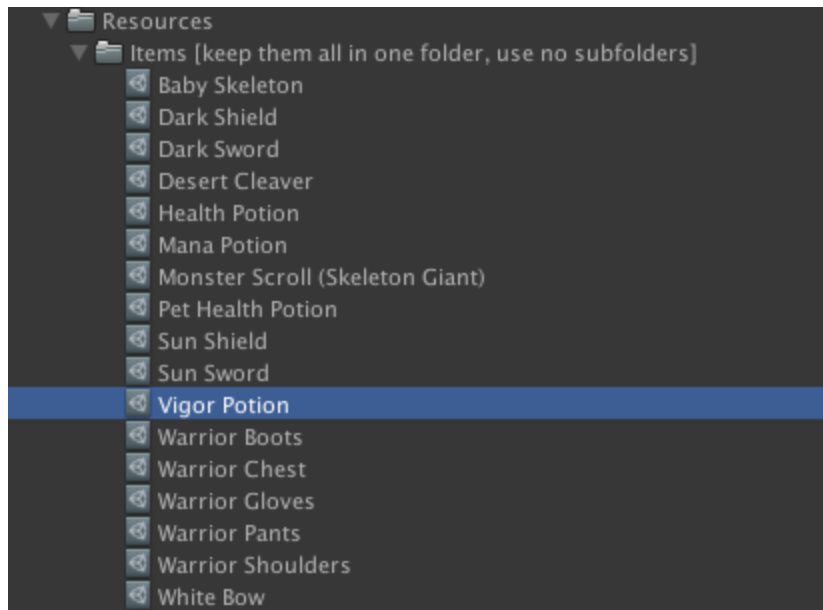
Resources
Items [keep them all in one folder, use no subfolders]
Baby Skeleton
Dark Shield
Dark Sword
Desert Cleaver
Health Potion
Mana Potion
Monster Scroll (Skeleton Giant)
Pet Health Potion
Sun Shield
Sun Sword
Vigor Potion
Warrior Boots
Warrior Chest
Warrior Gloves
Warrior Pants
Warrior Shoulders
White Bow